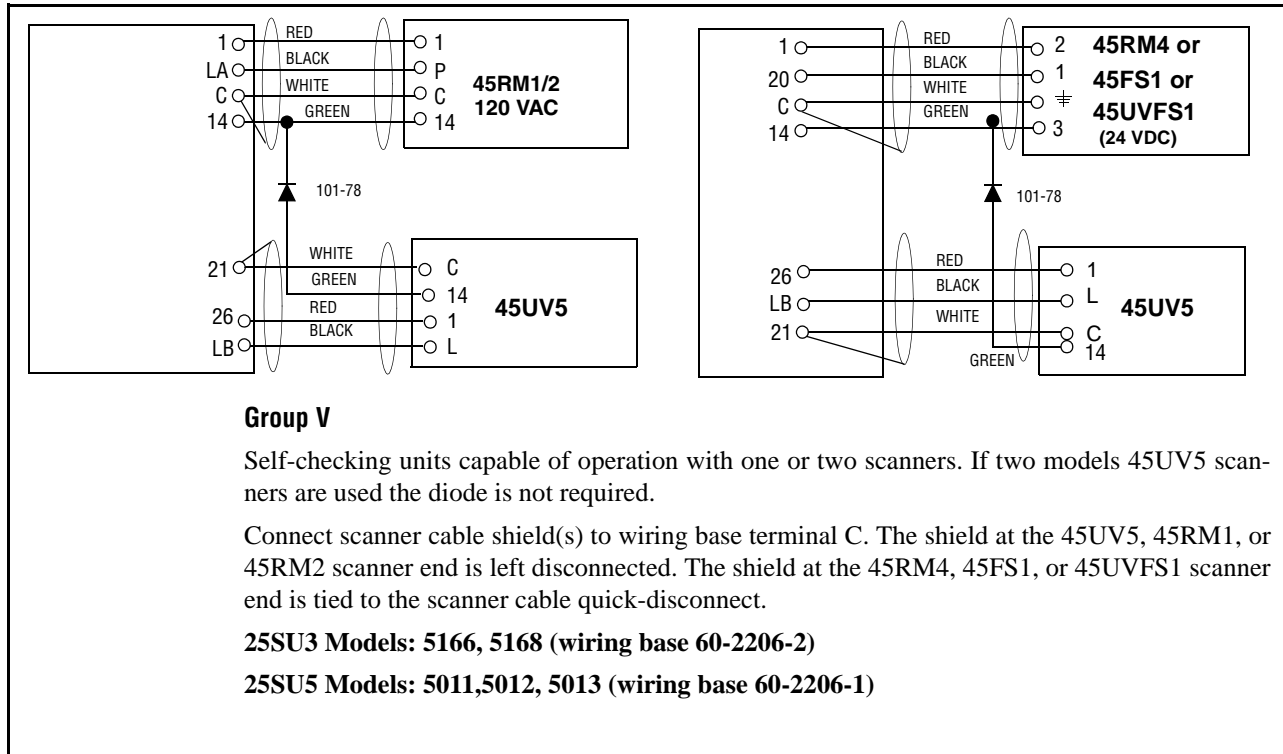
1
LA
C
14
RED
BLACK
WHITE
GREEN
1
P
C
14
45RM1/2
120 VAC
101-78
21
26
LB
WHITE
GREEN
RED
BLACK
C
14
1
L
45UV5

1
20
C
14
RED
BLACK
WHITE
GREEN
2
1
⏚
3
45RM4 or
45FS1 or
45UVFS1
(24 VDC)
101-78
26
LB
21
RED
BLACK
WHITE
GREEN
1
L
C
14
45UV5

**Group V**

Self-checking units capable of operation with one or two scanners. If two models 45UV5 scanners are used the diode is not required.

Connect scanner cable shield(s) to wiring base terminal C. The shield at the 45UV5, 45RM1, or 45RM2 scanner end is left disconnected. The shield at the 45RM4, 45FS1, or 45UVFS1 scanner end is tied to the scanner cable quick-disconnect.

**25SU3 Models: 5166, 5168 (wiring base 60-2206-2)**

**25SU5 Models: 5011,5012, 5013 (wiring base 60-2206-1)**